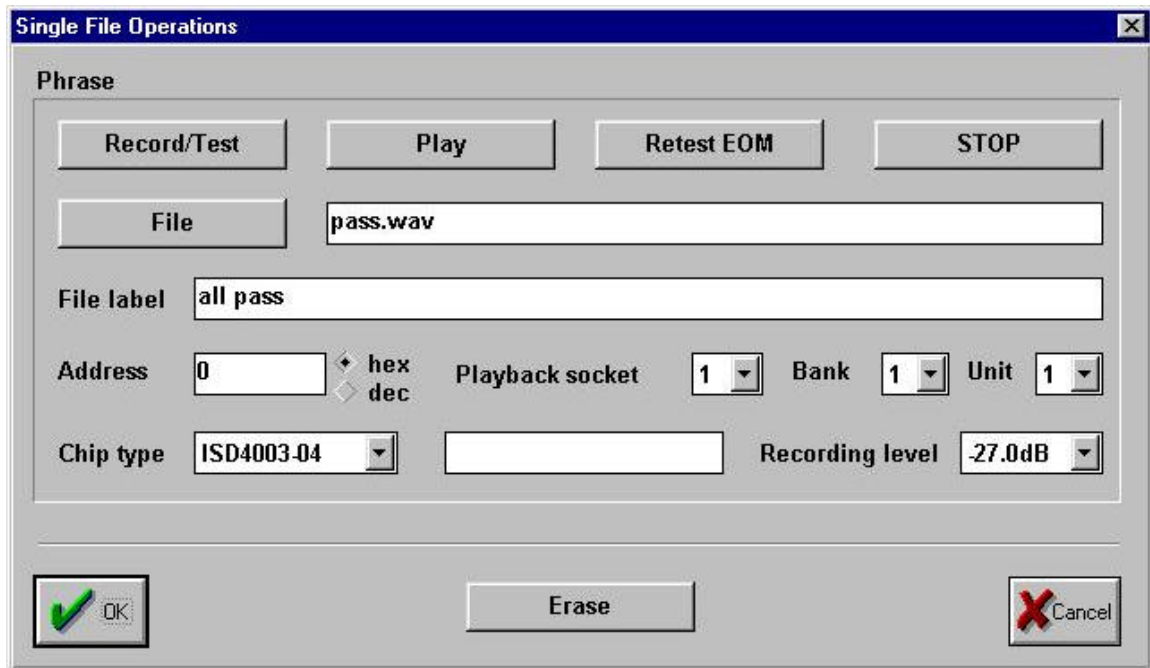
Single File Operations

Phrase

Record/Test

Play

Retest EOM

STOP

File

pass.wav

File label

all pass

Address

0

hex

dec

Playback socket

1

Bank

1

Unit

1

Chip type

ISD4003-04

Recording level

-27.0dB

OK

Erase

Cancel